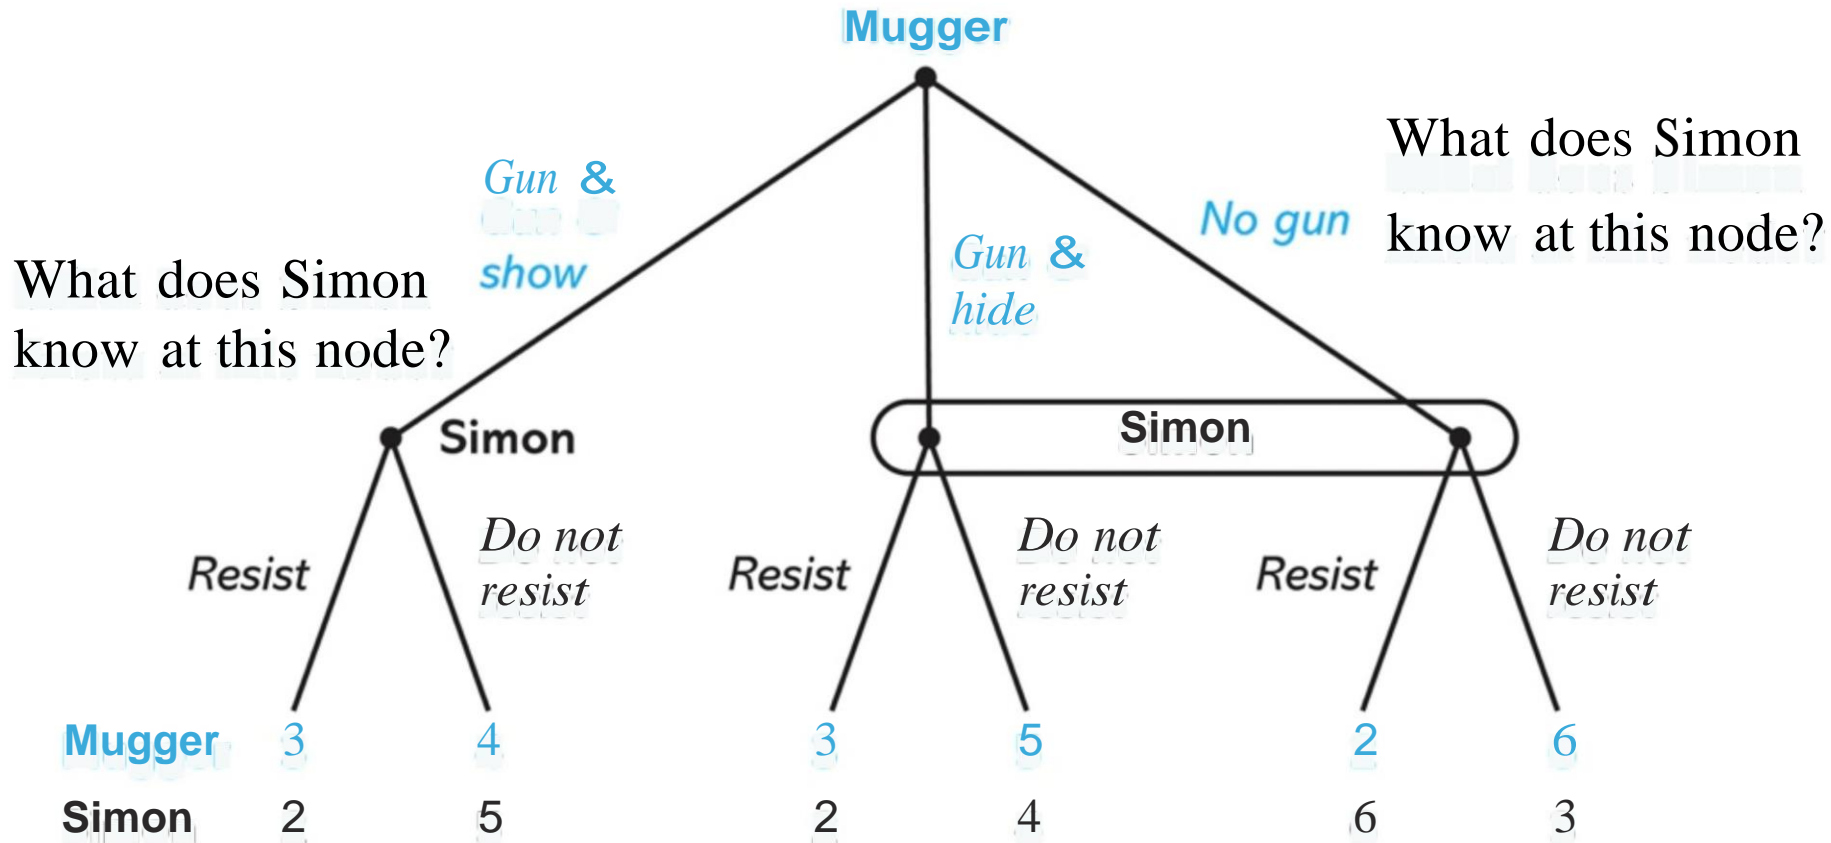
Mugger

Gun & show

Gun & hide

No gun

What does Simon know at this node?

What does Simon know at this node?

Simon

Simon

Resist

Do not resist

Resist

Do not resist

Resist

Do not resist

| Mugger | 3 | 4 | 3 | 5 | 2 | 6 |
|---|---|---|---|---|---|---|
| Simon | 2 | 5 | 2 | 4 | 6 | 3 |